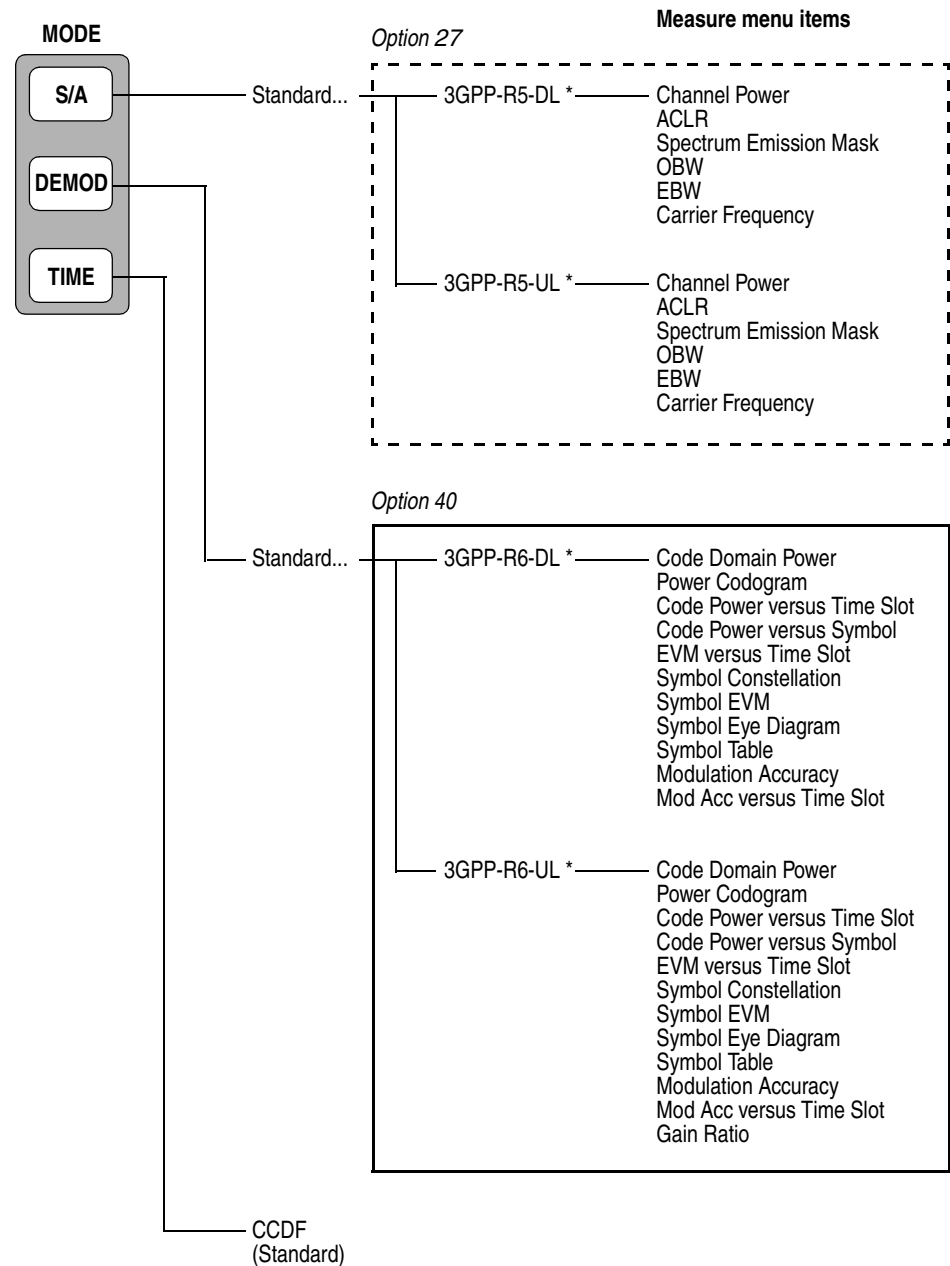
MODE

S/A

DEMOD

TIME

Measure menu items

Option 27

Standard...

3GPP-R5-DL *

Channel Power
ACLR
Spectrum Emission Mask
OBW
EBW
Carrier Frequency

3GPP-R5-UL *

Channel Power
ACLR
Spectrum Emission Mask
OBW
EBW
Carrier Frequency

Option 40

Standard...

3GPP-R6-DL *

Code Domain Power
Power Codogram
Code Power versus Time Slot
Code Power versus Symbol
EVM versus Time Slot
Symbol Constellation
Symbol EVM
Symbol Eye Diagram
Symbol Table
Modulation Accuracy
Mod Acc versus Time Slot

3GPP-R6-UL *

Code Domain Power
Power Codogram
Code Power versus Time Slot
Code Power versus Symbol
EVM versus Time Slot
Symbol Constellation
Symbol EVM
Symbol Eye Diagram
Symbol Table
Modulation Accuracy
Mod Acc versus Time Slot
Gain Ratio

CCDF
(Standard)